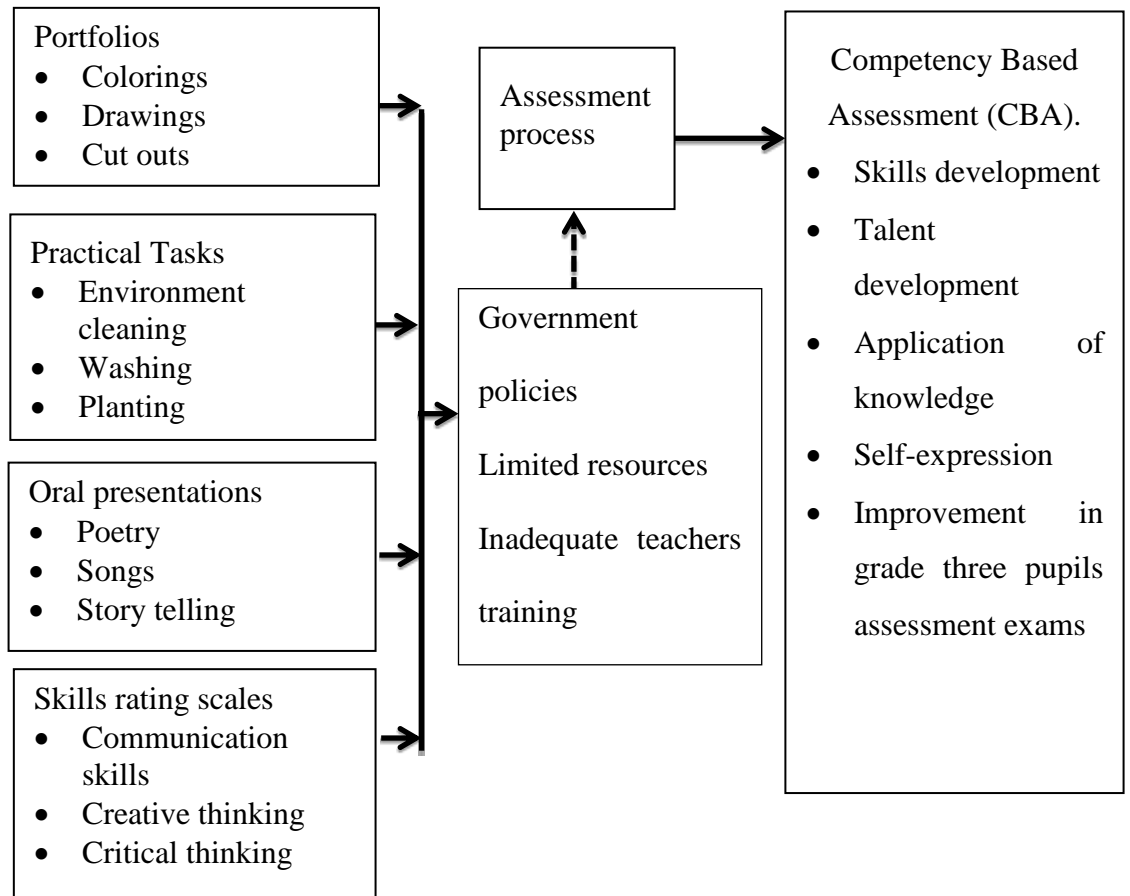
Portfolios
- Colorings
- Drawings
- Cut outs

Practical Tasks
- Environment cleaning
- Washing
- Planting

Oral presentations
- Poetry
- Songs
- Story telling

Skills rating scales
- Communication skills
- Creative thinking
- Critical thinking

Assessment process

Government policies

Limited resources

Inadequate teachers training

Competency Based Assessment (CBA).
- Skills development
- Talent development
- Application of knowledge
- Self-expression
- Improvement in grade three pupils assessment exams